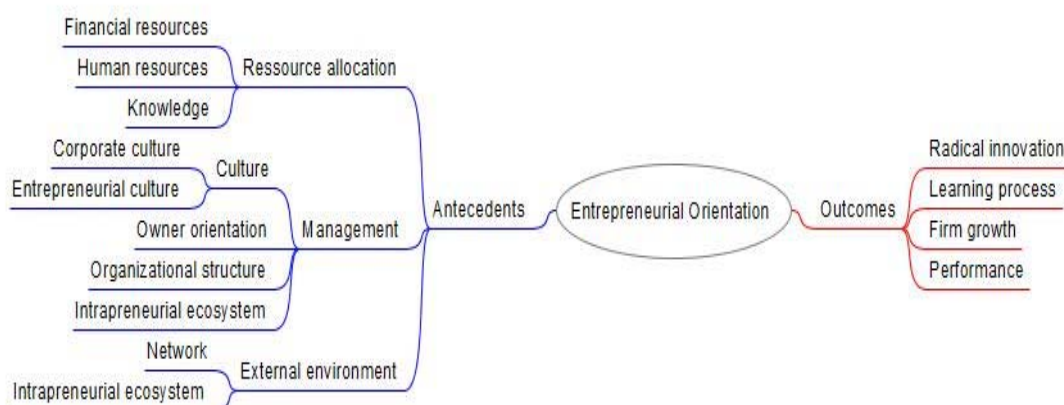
Financial resources
Human resources
Knowledge
Ressource allocation

Corporate culture
Entrepreneurial culture
Culture
Owner orientation
Organizational structure
Intrapreneurial ecosystem
Management

Network
Intrapreneurial ecosystem
External environment

Antecedents

Entrepreneurial Orientation

Outcomes

Radical innovation
Learning process
Firm growth
Performance